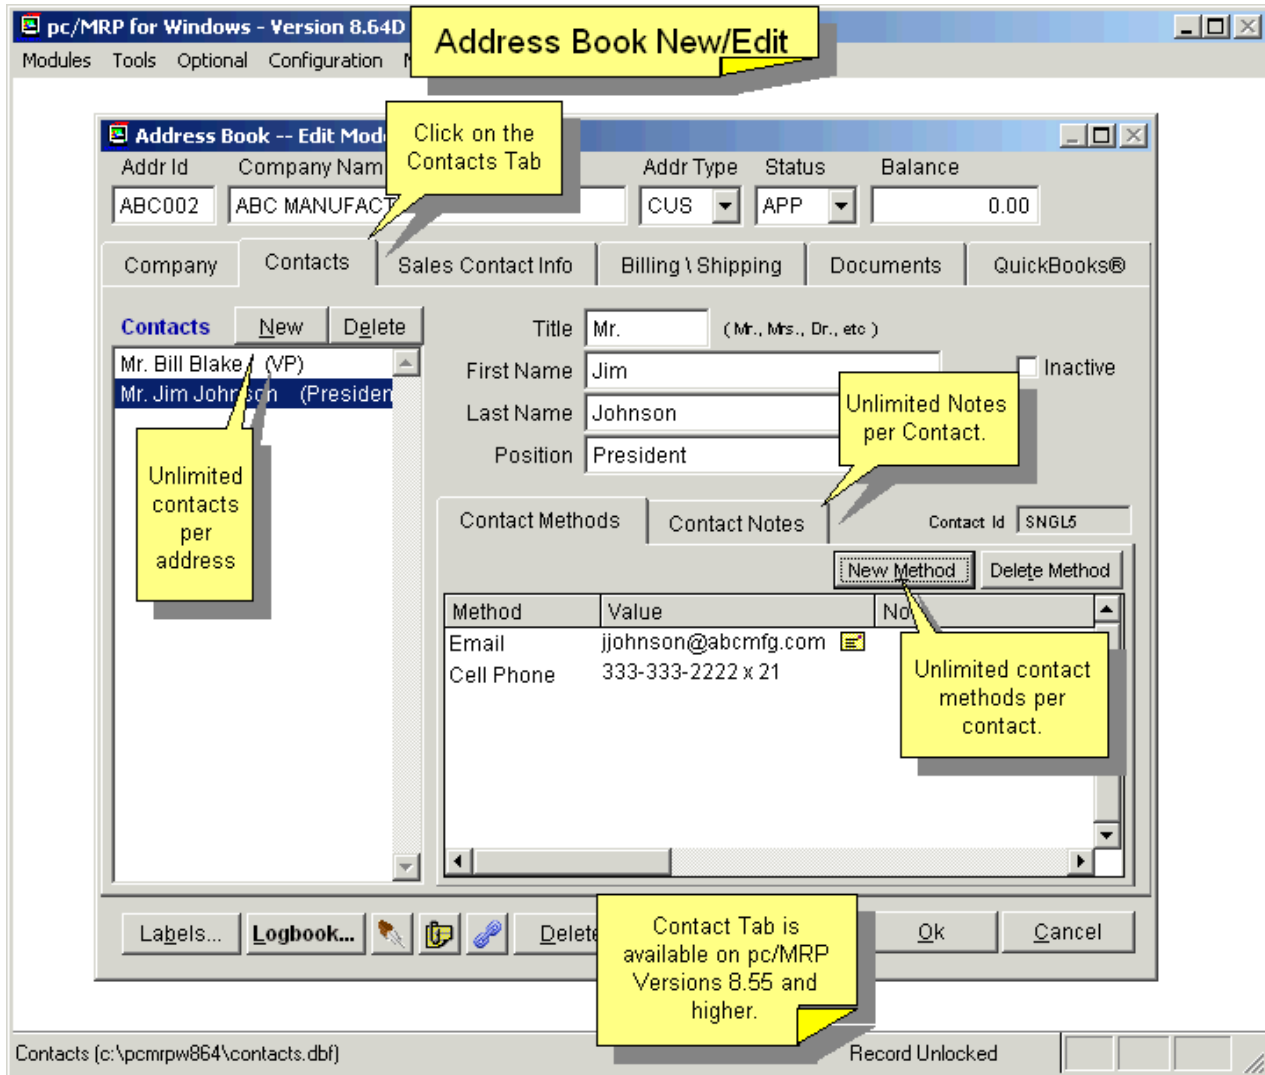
pc/MRP for Windows - Version 8.64D

Address Book New/Edit

Modules Tools Optional Configuration

Address Book -- Edit Mode

Click on the Contacts Tab

Addr Id Company Name Addr Type Status Balance

ABC002 ABC MANUFACT CUS APP 0.00

Company Contacts Sales Contact Info Billing \ Shipping Documents QuickBooks®

Contacts New Delete

Mr. Bill Blake (VP)
Mr. Jim Johnson (Presiden

Unlimited contacts per address

Title Mr. ( Mr., Mrs., Dr., etc )

First Name Jim

Inactive

Last Name Johnson

Position President

Unlimited Notes per Contact.

Contact Methods Contact Notes

Contact Id SNGL5

New Method Delete Method

| Method | Value | No |
|---|---|---|
| Email | jjohnson@abcmfg.com | |
| Cell Phone | 333-333-2222 x 21 | |

Unlimited contact methods per contact.

Labels... Logbook... Delete Ok Cancel

Contact Tab is available on pc/MRP Versions 8.55 and higher.

Contacts (c:\pcmrpw864\contacts.dbf) Record Unlocked